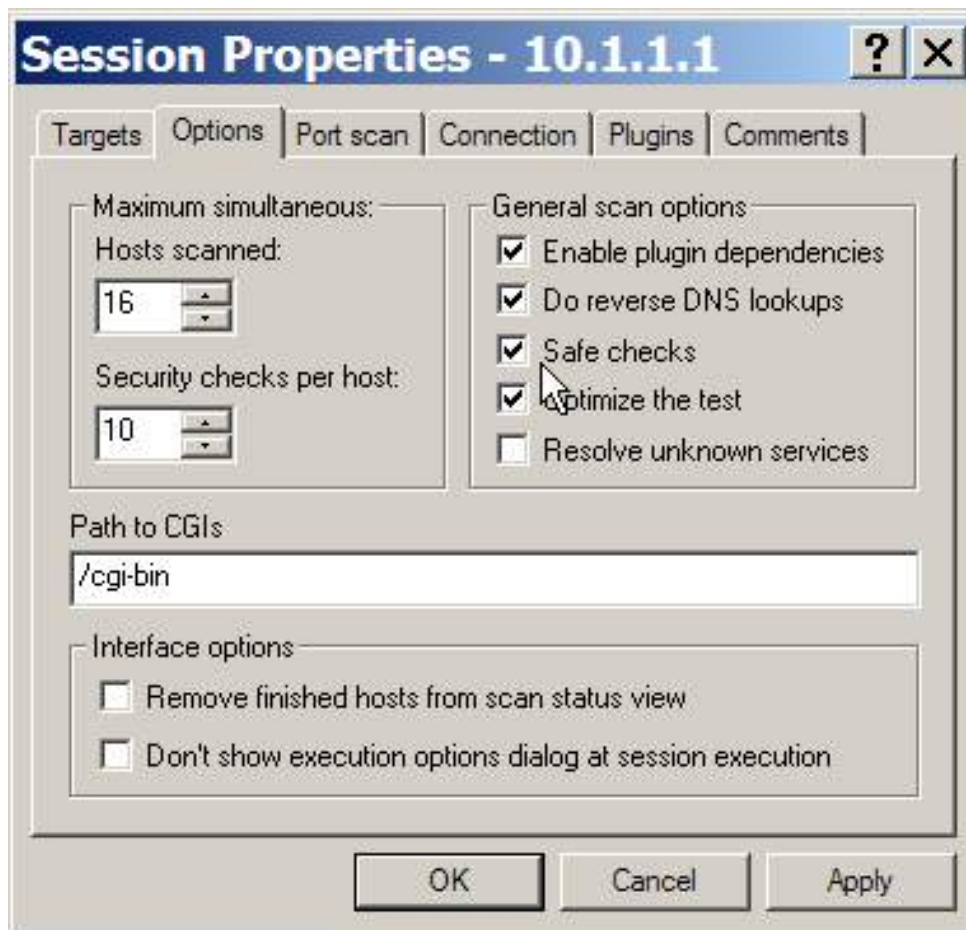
Session Properties - 10.1.1.1

?

X

Targets

Options

Port scan

Connection

Plugins

Comments

Maximum simultaneous:

Hosts scanned:

16

Security checks per host:

10

General scan options

Enable plugin dependencies

Do reverse DNS lookups

Safe checks

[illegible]ptimize the test

Resolve unknown services

Path to CGIs

/cgi-bin

Interface options

Remove finished hosts from scan status view

Don't show execution options dialog at session execution

OK

Cancel

Apply